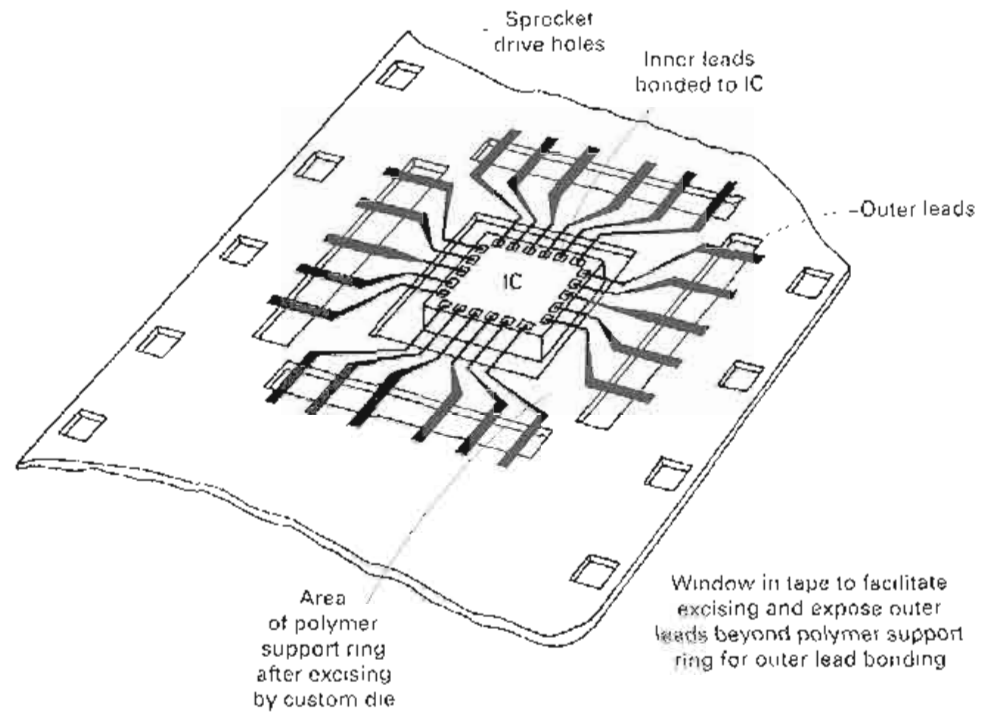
Sprocket drive holes

Inner leads bonded to IC

Outer leads

IC

Area of polymer support ring after excising by custom die

Window in tape to facilitate excising and expose outer leads beyond polymer support ring for outer lead bonding